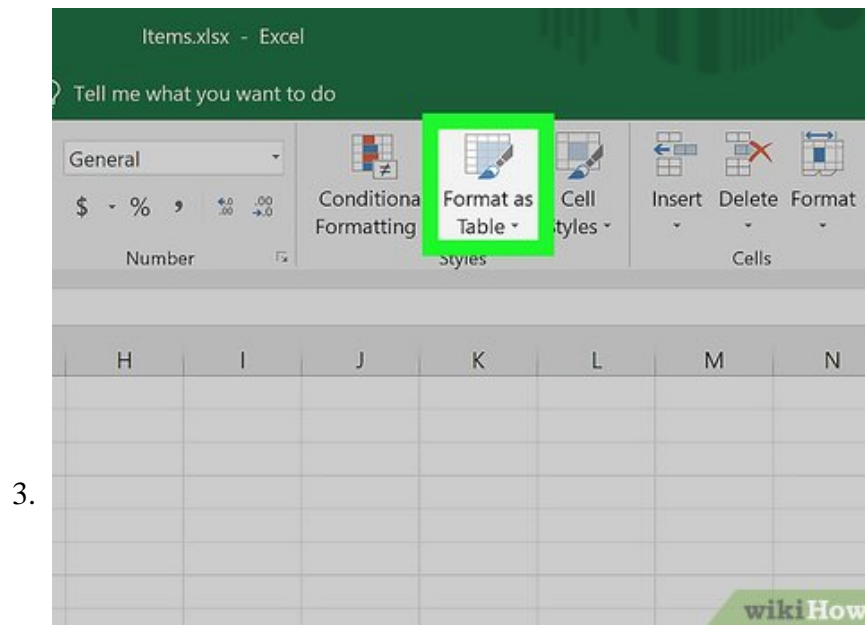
Items.xlsx - Excel

Tell me what you want to do

General

$ - % , $^{+.0}_{.00}$ $^{.00}_{\rightarrow.0}$

Number

Conditiona Formatting

Format as Table

Cell Styles

Styles

Insert

Delete

Format

Cells

H I J K L M N

3.

wikiHow